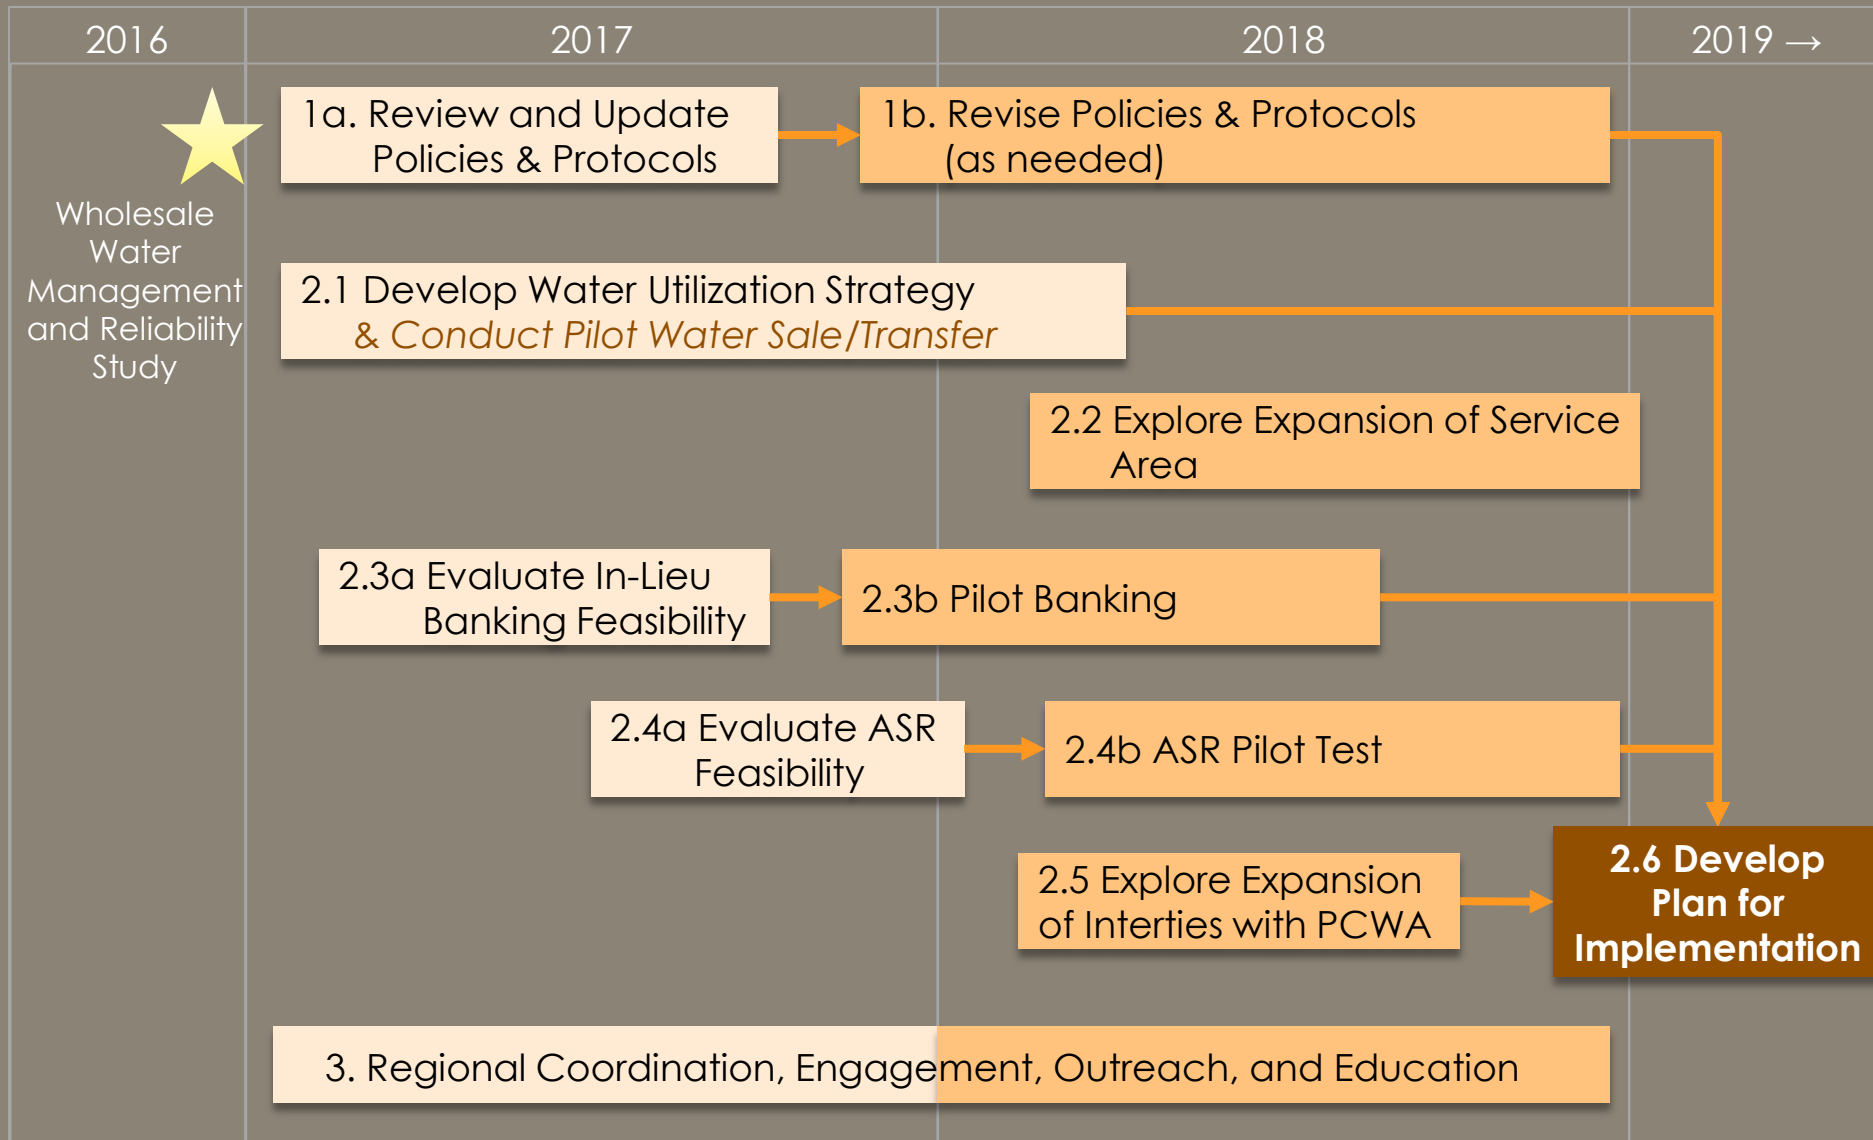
2016

2017

2018

2019 →

Wholesale Water Management and Reliability Study

1a. Review and Update Policies & Protocols

1b. Revise Policies & Protocols (as needed)

2.1 Develop Water Utilization Strategy & Conduct Pilot Water Sale/Transfer

2.2 Explore Expansion of Service Area

2.3a Evaluate In-Lieu Banking Feasibility

2.3b Pilot Banking

2.4a Evaluate ASR Feasibility

2.4b ASR Pilot Test

2.5 Explore Expansion of Interties with PCWA

2.6 Develop Plan for Implementation

3. Regional Coordination, Engagement, Outreach, and Education